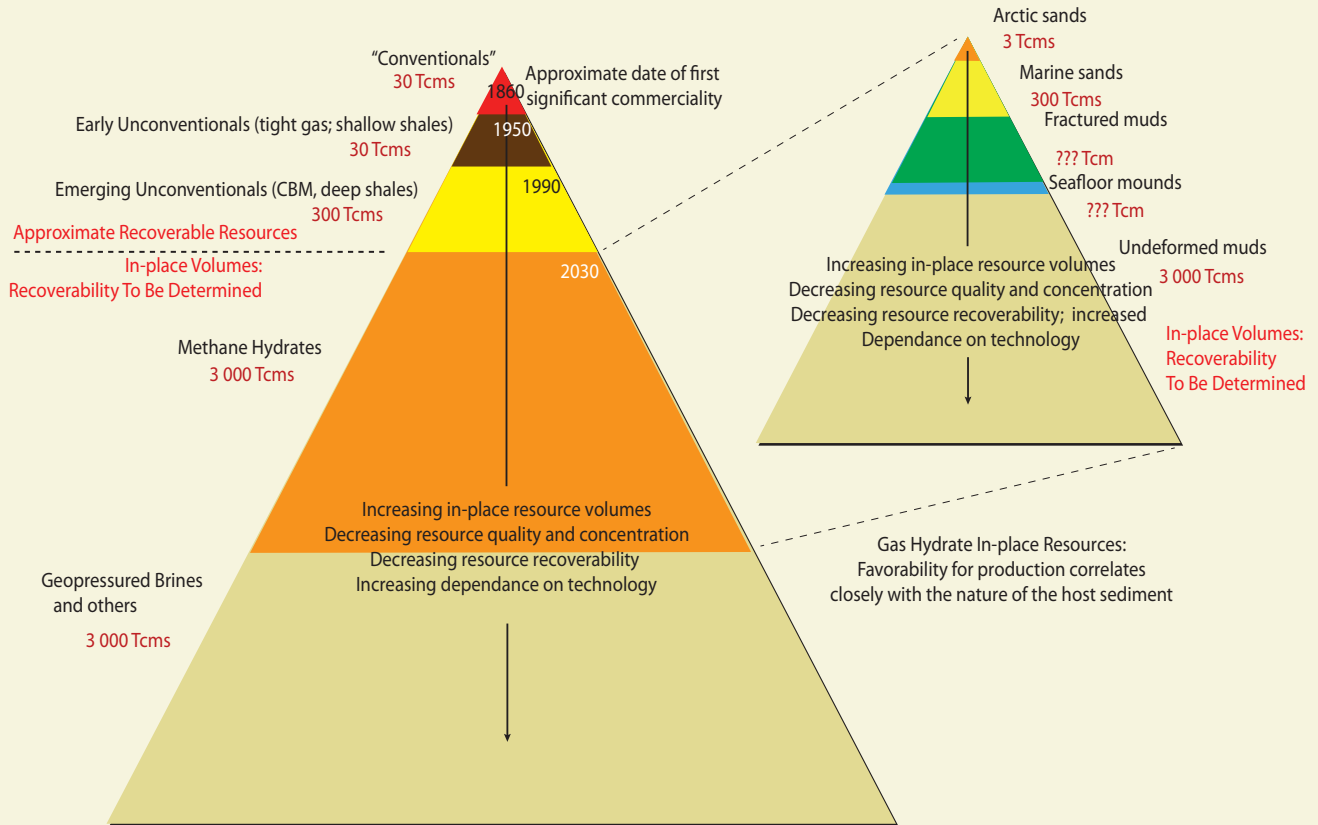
"Conventionals"
30 Tcms

1860

Approximate date of first significant commerciality

Early Unconventionals (tight gas; shallow shales)
30 Tcms

1950

Emerging Unconventionals (CBM, deep shales)
300 Tcms

1990

Approximate Recoverable Resources

In-place Volumes:
Recoverability To Be Determined

2030

Methane Hydrates
3 000 Tcms

Increasing in-place resource volumes
Decreasing resource quality and concentration
Decreasing resource recoverability
Increasing dependance on technology

Geopressured Brines and others
3 000 Tcms

Arctic sands
3 Tcms

Marine sands
300 Tcms

Fractured muds
??? Tcm

Seafloor mounds
??? Tcm

Undeformed muds
3 000 Tcms

Increasing in-place resource volumes
Decreasing resource quality and concentration
Decreasing resource recoverability; increased Dependance on technology

In-place Volumes:
Recoverability
To Be Determined

Gas Hydrate In-place Resources:
Favorability for production correlates closely with the nature of the host sediment